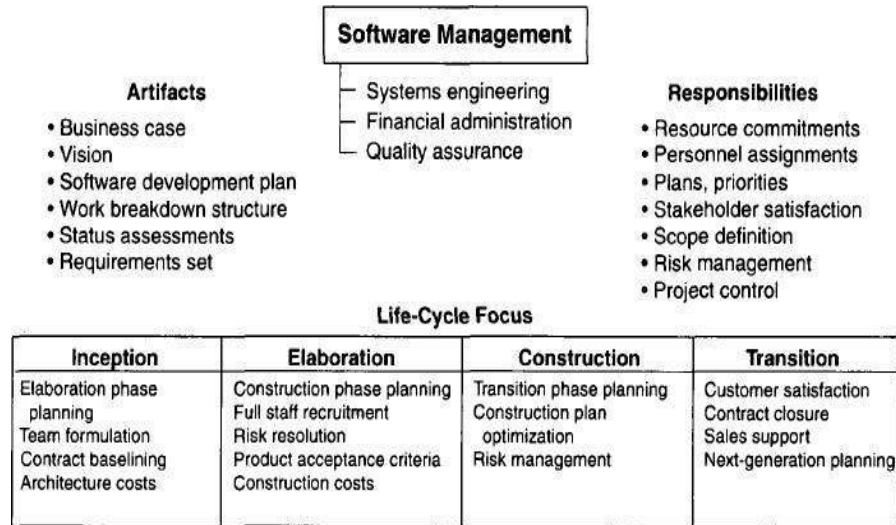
Software Management

Systems engineering
Financial administration
Quality assurance

Artifacts

• Business case
• Vision
• Software development plan
• Work breakdown structure
• Status assessments
• Requirements set

Responsibilities

• Resource commitments
• Personnel assignments
• Plans, priorities
• Stakeholder satisfaction
• Scope definition
• Risk management
• Project control

Life-Cycle Focus

| Inception | Elaboration | Construction | Transition |
|---|---|---|---|
| Elaboration phase planning<br>Team formulation<br>Contract baselining<br>Architecture costs | Construction phase planning<br>Full staff recruitment<br>Risk resolution<br>Product acceptance criteria<br>Construction costs | Transition phase planning<br>Construction plan optimization<br>Risk management | Customer satisfaction<br>Contract closure<br>Sales support<br>Next-generation planning |